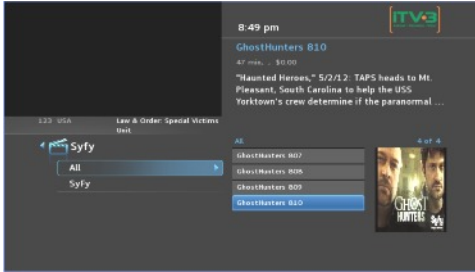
8:49 pm

ITV3

GhostHunters 810

47 min. . $0.00

"Haunted Heroes," 5/2/12: TAPS heads to Mt. Pleasant, South Carolina to help the USS Yorktown's crew determine if the paranormal ...

123 USA

Law & Order: Special Victims Unit

Syfy

All

Syfy

All

4 of 4

GhostHunters 807

GhostHunters 808

GhostHunters 809

GhostHunters 810

GHOST HUNTERS